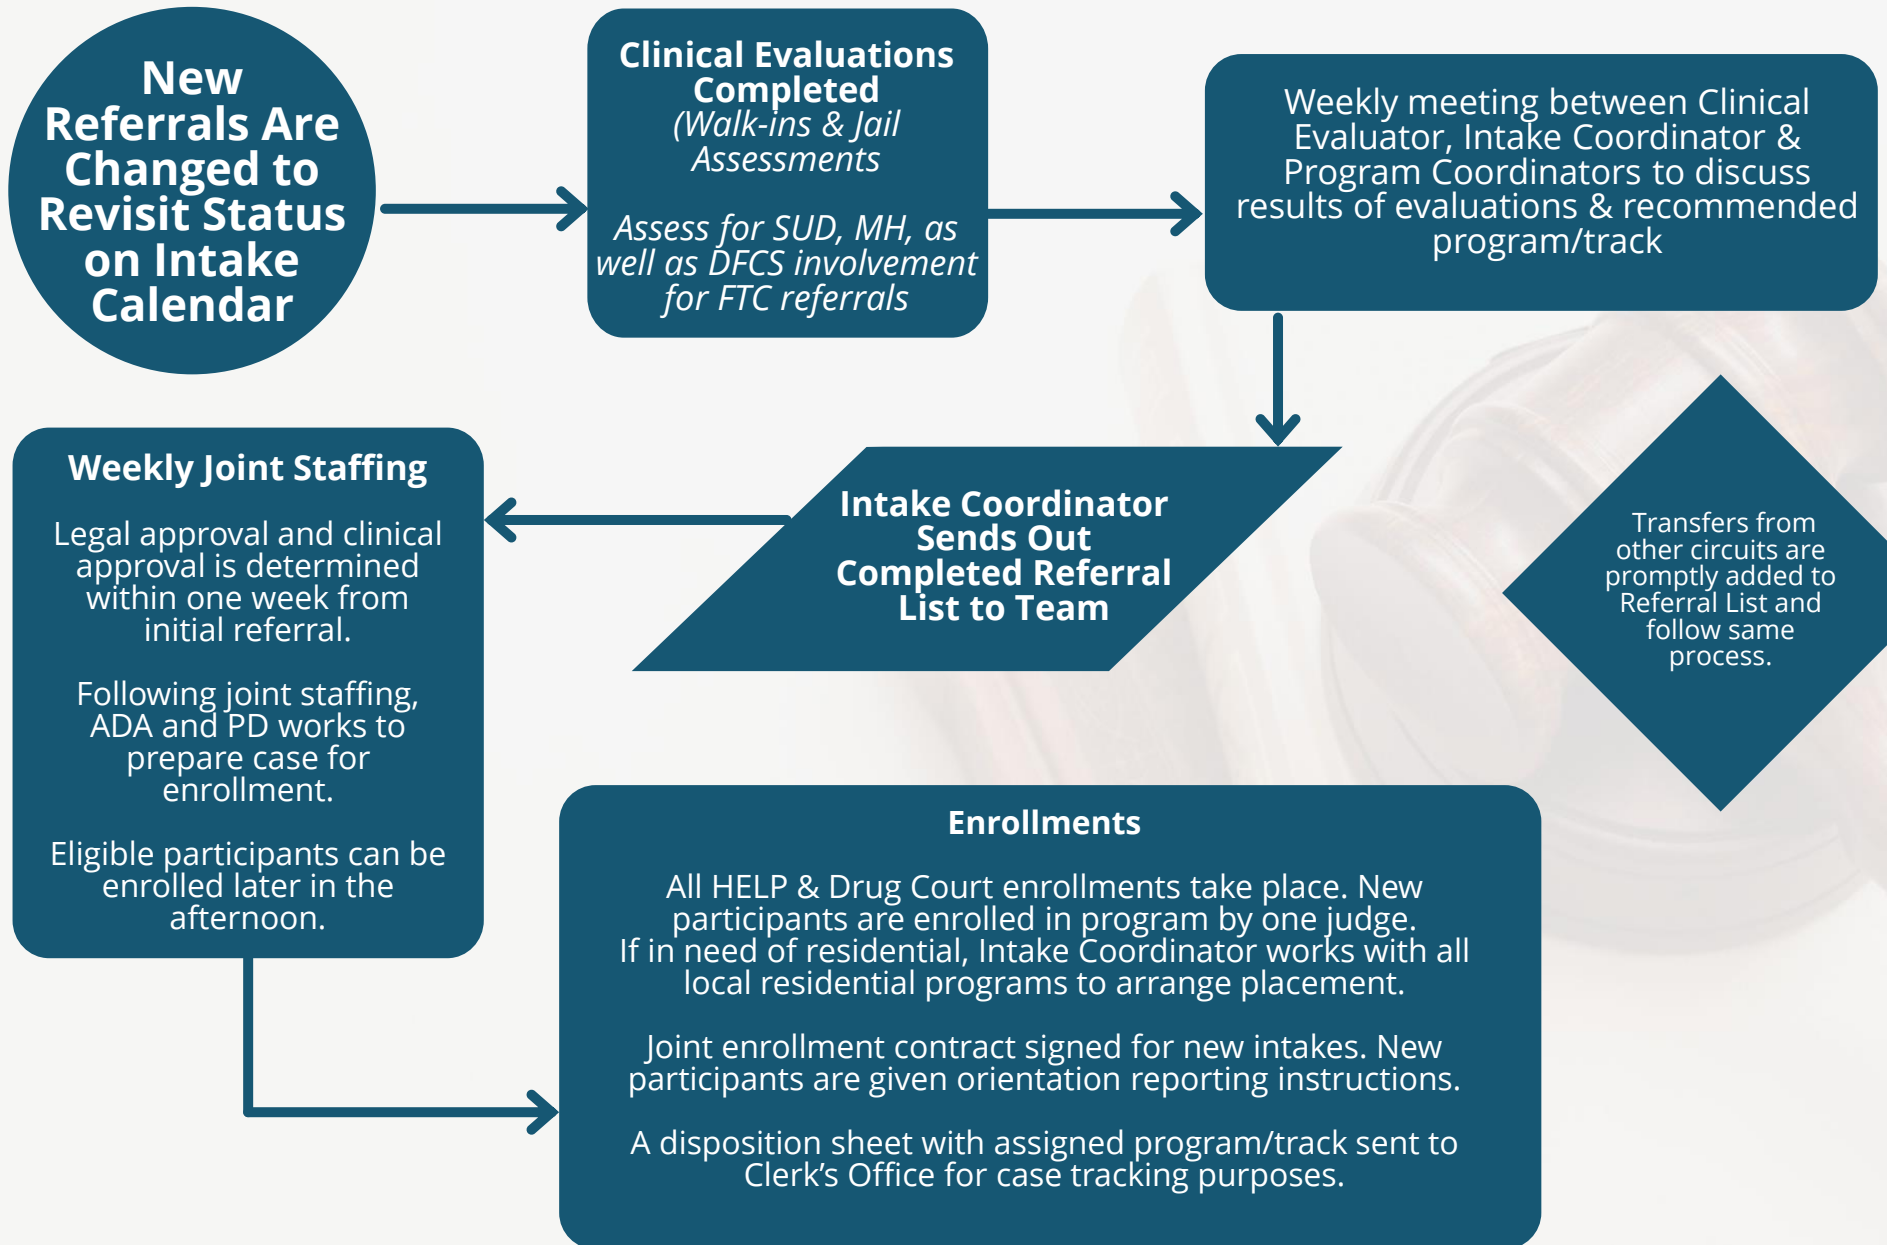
New Referrals Are Changed to Revisit Status on Intake Calendar

Clinical Evaluations Completed
(Walk-ins & Jail Assessments

Assess for SUD, MH, as well as DFCS involvement for FTC referrals

Weekly meeting between Clinical Evaluator, Intake Coordinator & Program Coordinators to discuss results of evaluations & recommended program/track

Intake Coordinator Sends Out Completed Referral List to Team

Transfers from other circuits are promptly added to Referral List and follow same process.

Weekly Joint Staffing

Legal approval and clinical approval is determined within one week from initial referral.

Following joint staffing, ADA and PD works to prepare case for enrollment.

Eligible participants can be enrolled later in the afternoon.

Enrollments

All HELP & Drug Court enrollments take place. New participants are enrolled in program by one judge.
If in need of residential, Intake Coordinator works with all local residential programs to arrange placement.

Joint enrollment contract signed for new intakes. New participants are given orientation reporting instructions.

A disposition sheet with assigned program/track sent to Clerk's Office for case tracking purposes.